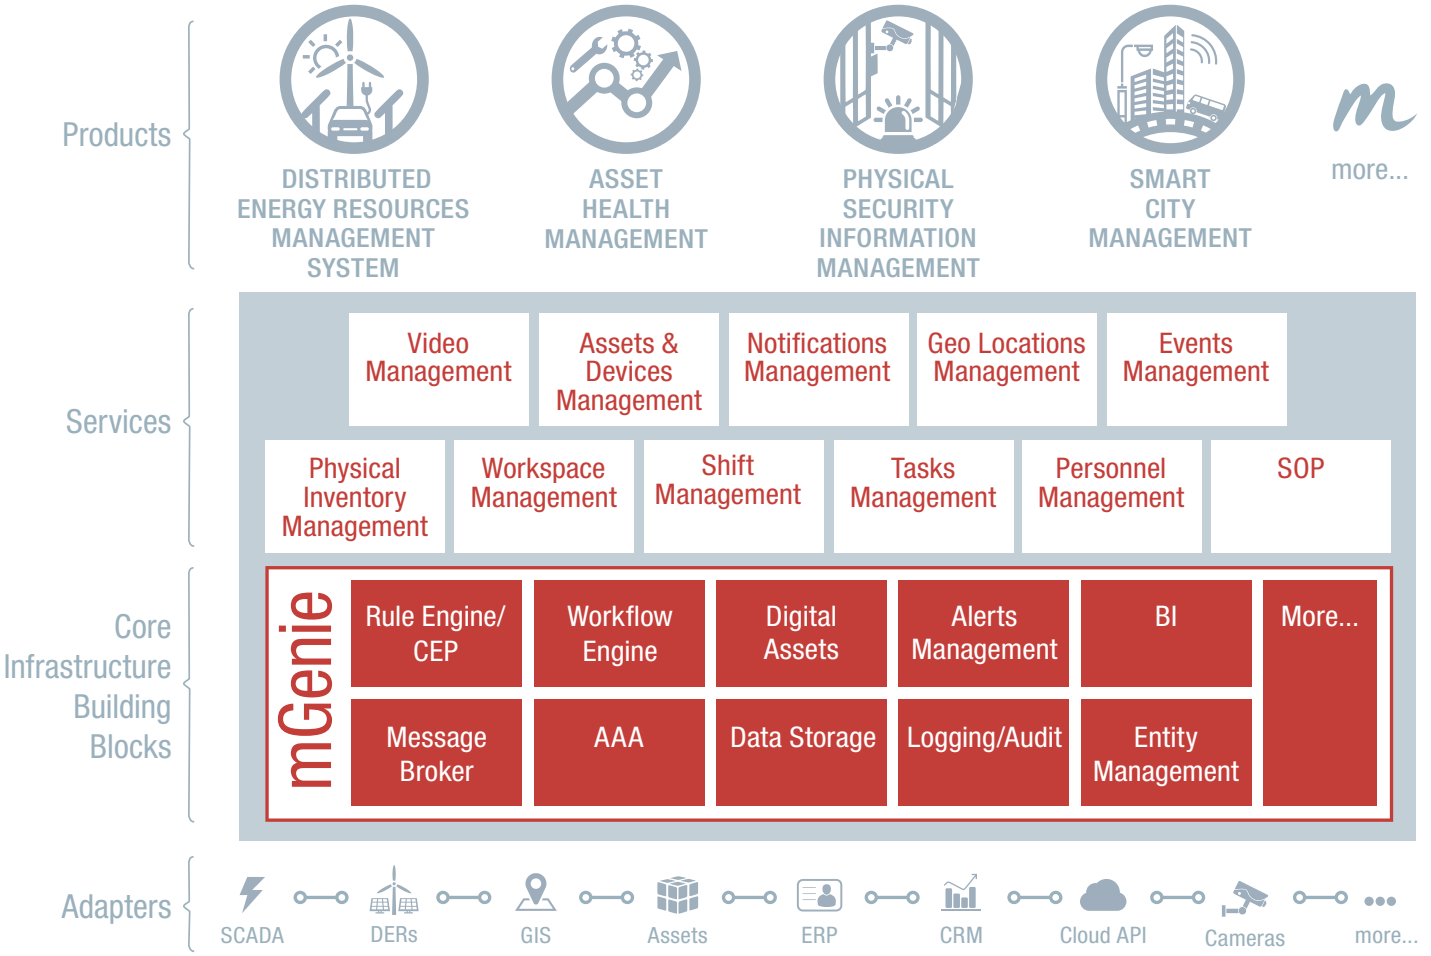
Products

DISTRIBUTED ENERGY RESOURCES MANAGEMENT SYSTEM

ASSET HEALTH MANAGEMENT

PHYSICAL SECURITY INFORMATION MANAGEMENT

SMART CITY MANAGEMENT

m
more...

Services

Video Management

Assets & Devices Management

Notifications Management

Geo Locations Management

Events Management

Physical Inventory Management

Workspace Management

Shift Management

Tasks Management

Personnel Management

SOP

Core Infrastructure Building Blocks

mGenie

Rule Engine/ CEP

Workflow Engine

Digital Assets

Alerts Management

BI

More...

Message Broker

AAA

Data Storage

Logging/Audit

Entity Management

Adapters

SCADA

DERs

GIS

Assets

ERP

CRM

Cloud API

Cameras

more...